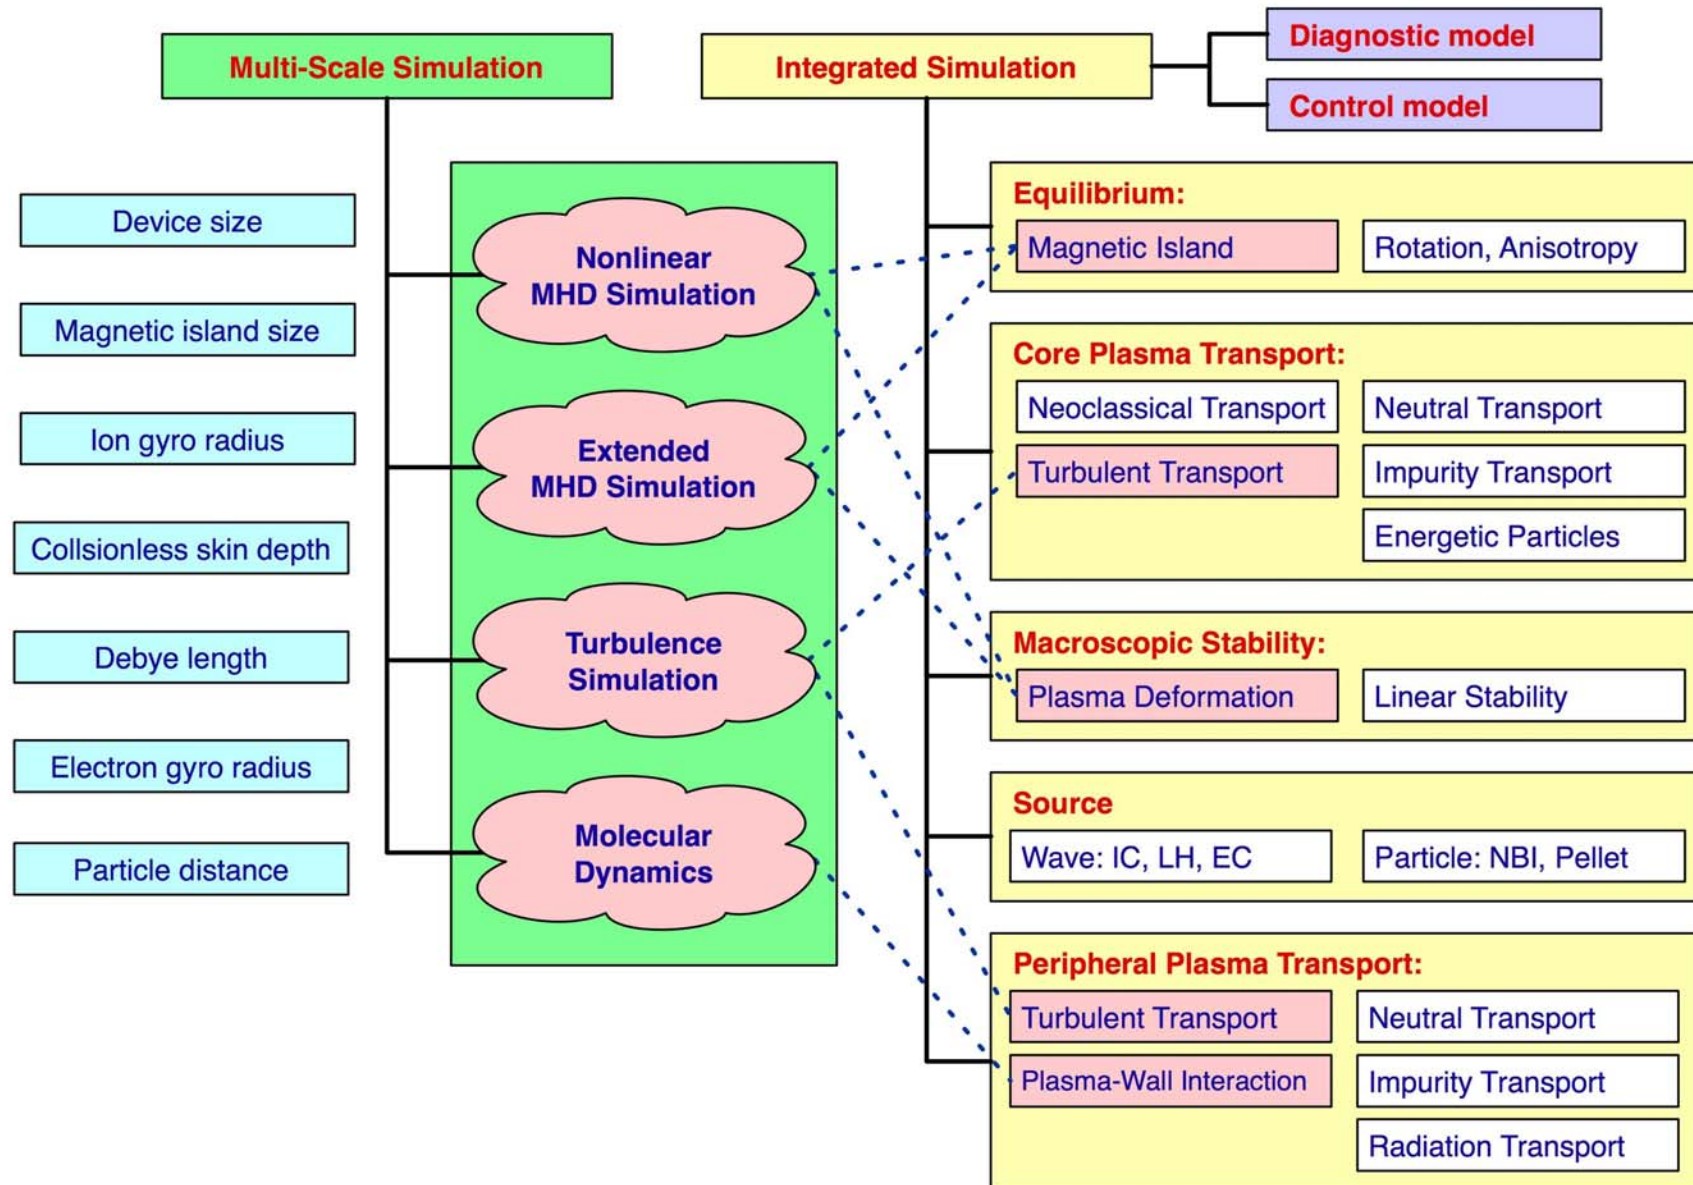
Multi-Scale Simulation

Integrated Simulation

Diagnostic model

Control model

Device size

Magnetic island size

Ion gyro radius

Collsionless skin depth

Debye length

Electron gyro radius

Particle distance

Nonlinear MHD Simulation

Extended MHD Simulation

Turbulence Simulation

Molecular Dynamics

Equilibrium:

Magnetic Island

Rotation, Anisotropy

Core Plasma Transport:

Neoclassical Transport

Neutral Transport

Turbulent Transport

Impurity Transport

Energetic Particles

Macroscopic Stability:

Plasma Deformation

Linear Stability

Source

Wave: IC, LH, EC

Particle: NBI, Pellet

Peripheral Plasma Transport:

Turbulent Transport

Neutral Transport

Plasma-Wall Interaction

Impurity Transport

Radiation Transport